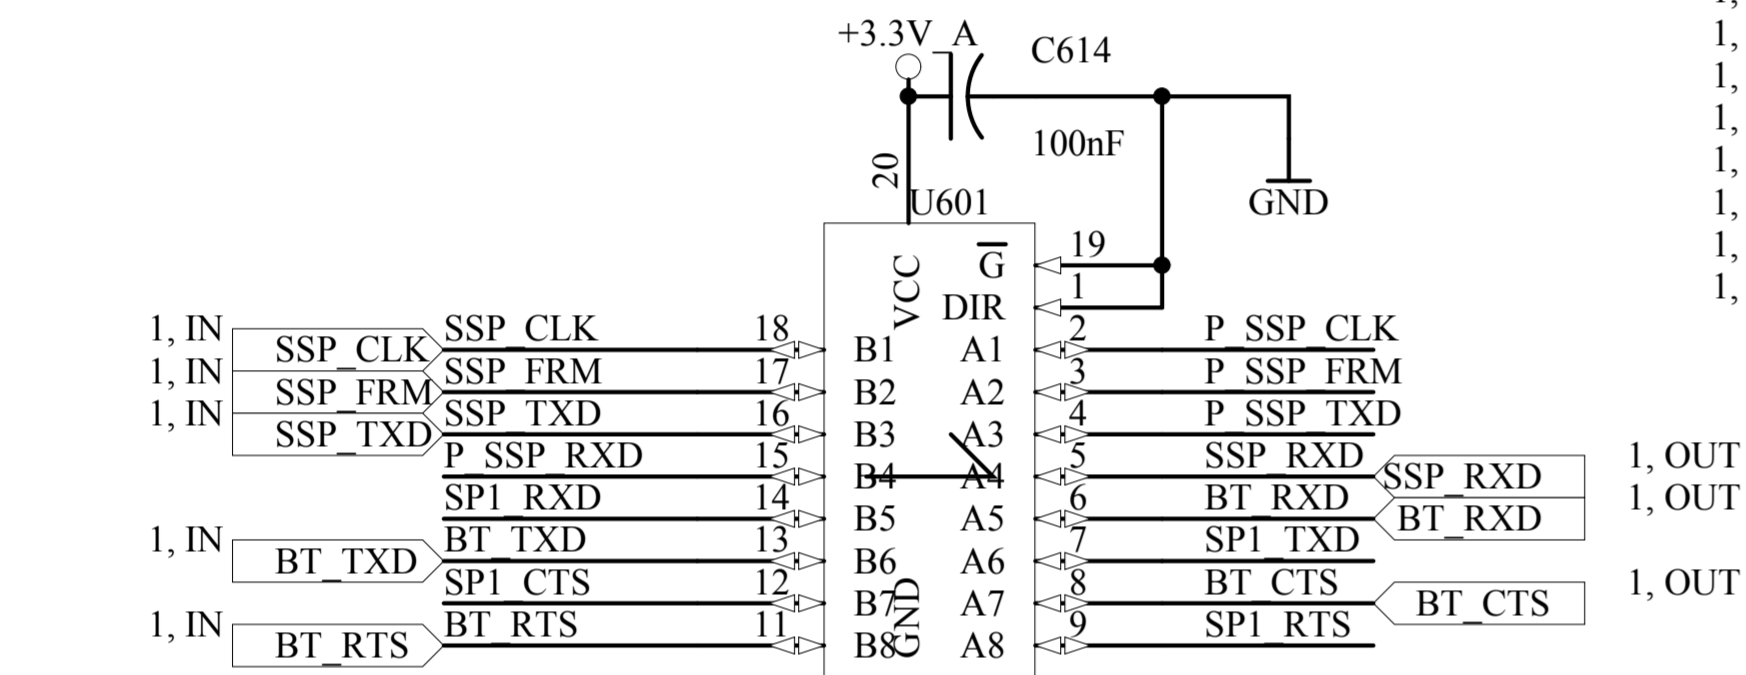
+3.3V_A
C614
100nF
GND
20
U601
VCC
$\overline{G}$
DIR
19
1
1,
1,
1,
1,
1,
1,
1,
1,
1,

1, IN SSP_CLK
1, IN SSP_FRM
1, IN SSP_TXD
1, IN BT_TXD
1, IN BT_RTS

SSP_CLK 18 B1 A1 2 P_SSP_CLK
SSP_FRM 17 B2 A2 3 P_SSP_FRM
SSP_TXD 16 B3 A3 4 P_SSP_TXD
P_SSP_RXD 15 B4 A4 5 SSP_RXD
SP1_RXD 14 B5 A5 6 BT_RXD
BT_TXD 13 B6 A6 7 SP1_TXD
SP1_CTS 12 B7 A7 8 BT_CTS
BT_RTS 11 B8 A8 9 SP1_RTS
GND

SSP_RXD 1, OUT
BT_RXD 1, OUT
BT_CTS 1, OUT